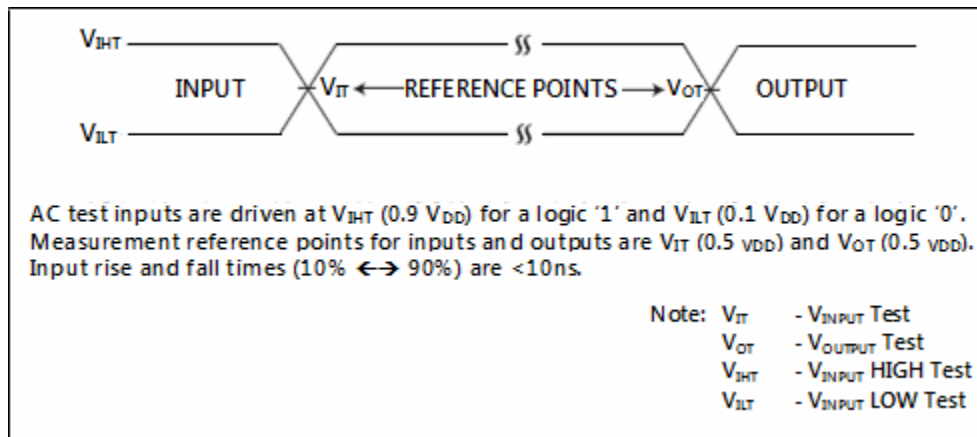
$V_{IHT}$

$V_{ILT}$

INPUT

$V_{IT}$ ⟵ REFERENCE POINTS ⟶ $V_{OT}$

OUTPUT

AC test inputs are driven at $V_{IHT}$ (0.9 $V_{DD}$) for a logic '1' and $V_{ILT}$ (0.1 $V_{DD}$) for a logic '0'. Measurement reference points for inputs and outputs are $V_{IT}$ (0.5 $V_{DD}$) and $V_{OT}$ (0.5 $V_{DD}$). Input rise and fall times (10% ⟷ 90%) are <10ns.

Note: $V_{IT}$ - $V_{INPUT}$ Test
$V_{OT}$ - $V_{OUTPUT}$ Test
$V_{IHT}$ - $V_{INPUT}$ HIGH Test
$V_{ILT}$ - $V_{INPUT}$ LOW Test